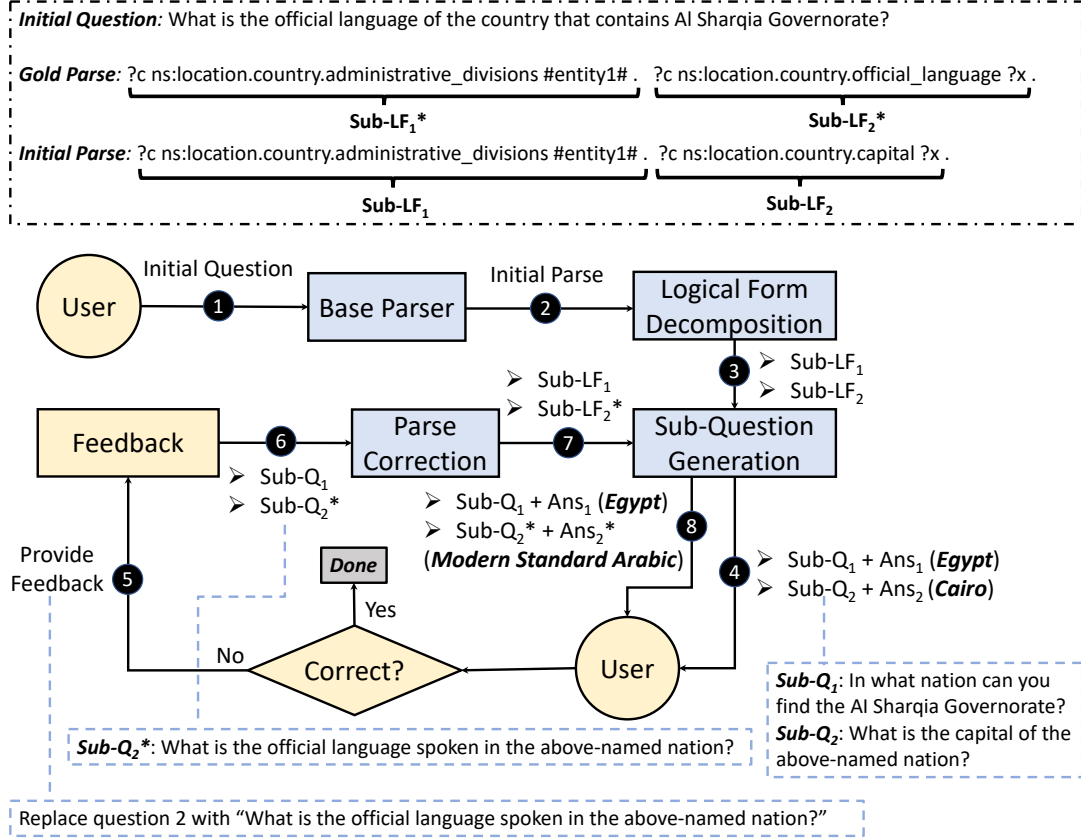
*Initial Question:* What is the official language of the country that contains Al Sharqia Governorate?

*Gold Parse:* ?c ns:location.country.administrative_divisions #entity1# . ?c ns:location.country.official_language ?x .

**Sub-LF$_1$\***

**Sub-LF$_2$\***

*Initial Parse:* ?c ns:location.country.administrative_divisions #entity1# . ?c ns:location.country.capital ?x .

**Sub-LF$_1$**

**Sub-LF$_2$**

User

Initial Question

1

Base Parser

Initial Parse

2

Logical Form Decomposition

3

➢ Sub-LF$_1$
➢ Sub-LF$_2$

Feedback

6

Parse Correction

➢ Sub-LF$_1$
➢ Sub-LF$_2$*

7

Sub-Question Generation

➢ Sub-Q$_1$
➢ Sub-Q$_2$*

➢ Sub-Q$_1$ + Ans$_1$ (***Egypt***)
➢ Sub-Q$_2$* + Ans$_2$* (***Modern Standard Arabic***)

8

Provide Feedback

5

Done

Yes

No

Correct?

User

4

➢ Sub-Q$_1$ + Ans$_1$ (***Egypt***)
➢ Sub-Q$_2$ + Ans$_2$ (***Cairo***)

***Sub-Q$_1$***: In what nation can you find the Al Sharqia Governorate?
***Sub-Q$_2$***: What is the capital of the above-named nation?

***Sub-Q$_2$\****: What is the official language spoken in the above-named nation?

Replace question 2 with "What is the official language spoken in the above-named nation?"